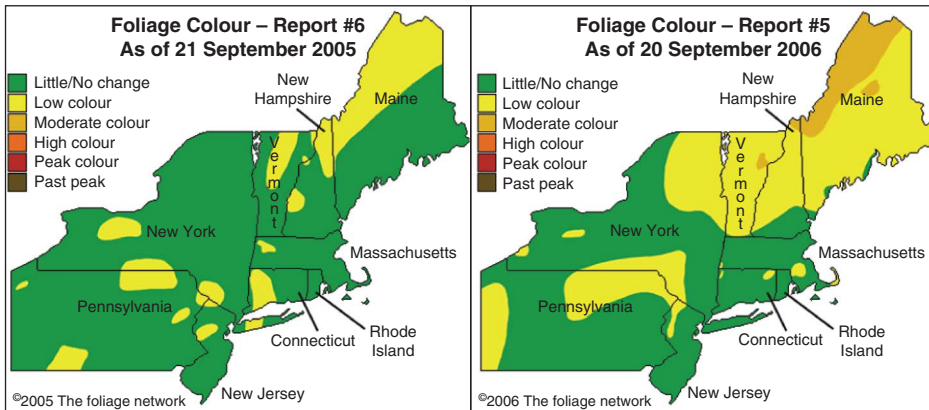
Foliage Colour – Report #6
As of 21 September 2005

Little/No change
Low colour
Moderate colour
High colour
Peak colour
Past peak

New Hampshire
Maine
Vermont
New York
Massachusetts
Pennsylvania
Connecticut
Rhode Island
New Jersey

©2005 The foliage network

Foliage Colour – Report #5
As of 20 September 2006

Little/No change
Low colour
Moderate colour
High colour
Peak colour
Past peak

New Hampshire
Maine
Vermont
New York
Massachusetts
Pennsylvania
Connecticut
Rhode Island
New Jersey

©2006 The foliage network